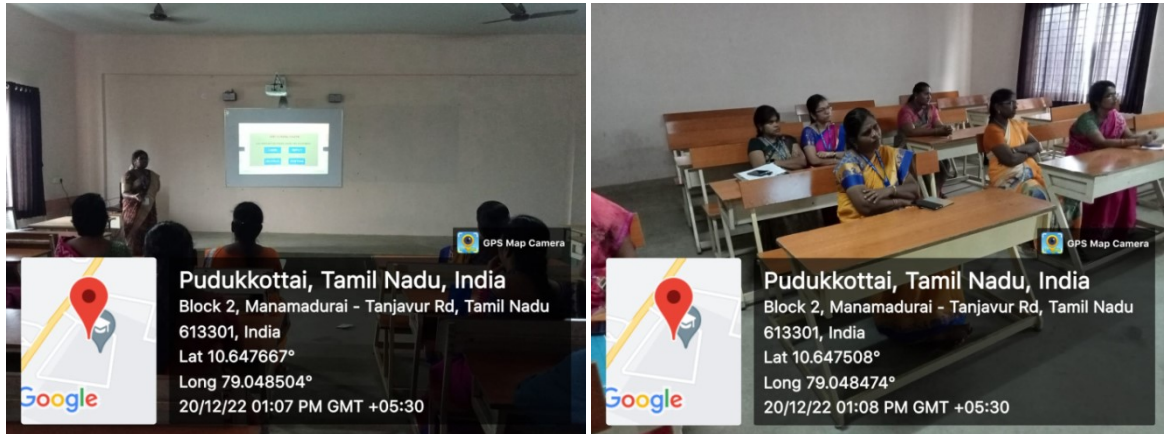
GPS Map Camera

Google

Pudukkottai, Tamil Nadu, India
Block 2, Manamadurai - Tanjavur Rd, Tamil Nadu 613301, India
Lat 10.647667°
Long 79.048504°
20/12/22 01:07 PM GMT +05:30

GPS Map Camera

Google

Pudukkottai, Tamil Nadu, India
Block 2, Manamadurai - Tanjavur Rd, Tamil Nadu 613301, India
Lat 10.647508°
Long 79.048474°
20/12/22 01:08 PM GMT +05:30